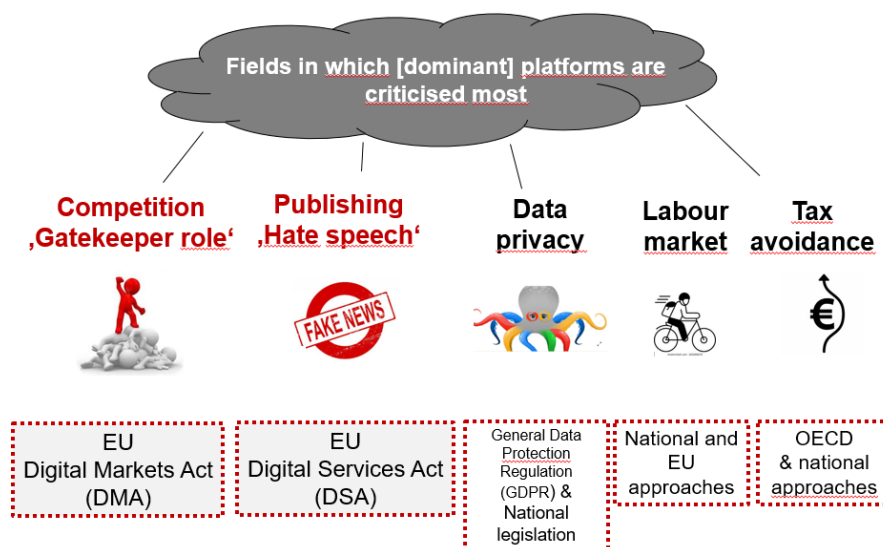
Fields in which [dominant] platforms are criticised most

Competition ‚Gatekeeper role‘

Publishing ‚Hate speech‘

Data privacy

Labour market

Tax avoidance

FAKE NEWS

€

EU Digital Markets Act (DMA)

EU Digital Services Act (DSA)

General Data Protection Regulation (GDPR) & National legislation

National and EU approaches

OECD & national approaches